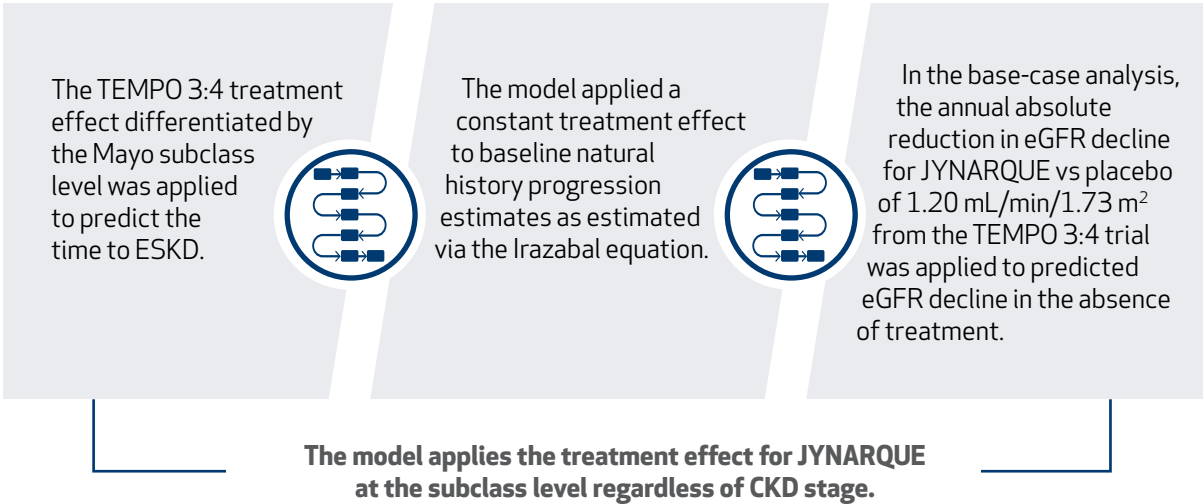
The TEMPO 3:4 treatment effect differentiated by the Mayo subclass level was applied to predict the time to ESKD.

The model applied a constant treatment effect to baseline natural history progression estimates as estimated via the Irazabal equation.

In the base-case analysis, the annual absolute reduction in eGFR decline for JYNARQUE vs placebo of 1.20 mL/min/1.73 m$^2$ from the TEMPO 3:4 trial was applied to predicted eGFR decline in the absence of treatment.

The model applies the treatment effect for JYNARQUE at the subclass level regardless of CKD stage.